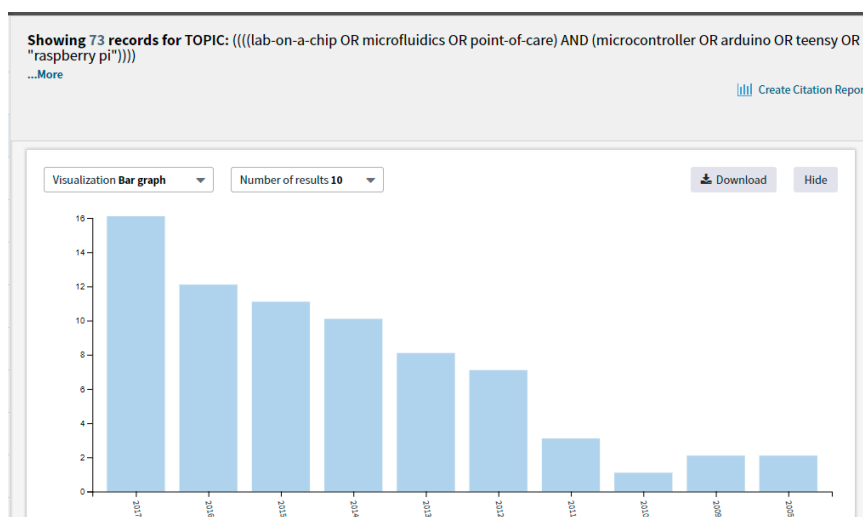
**Showing 73 records for TOPIC:** ((((lab-on-a-chip OR microfluidics OR point-of-care) AND (microcontroller OR arduino OR teensy OR "raspberry pi"))))
...More

Create Citation Repor

Visualization **Bar graph**

Number of results **10**

Download

Hide

16
14
12
10
8
6
4
2
0

2017
2016
2015
2014
2013
2012
2011
2010
2009
2008